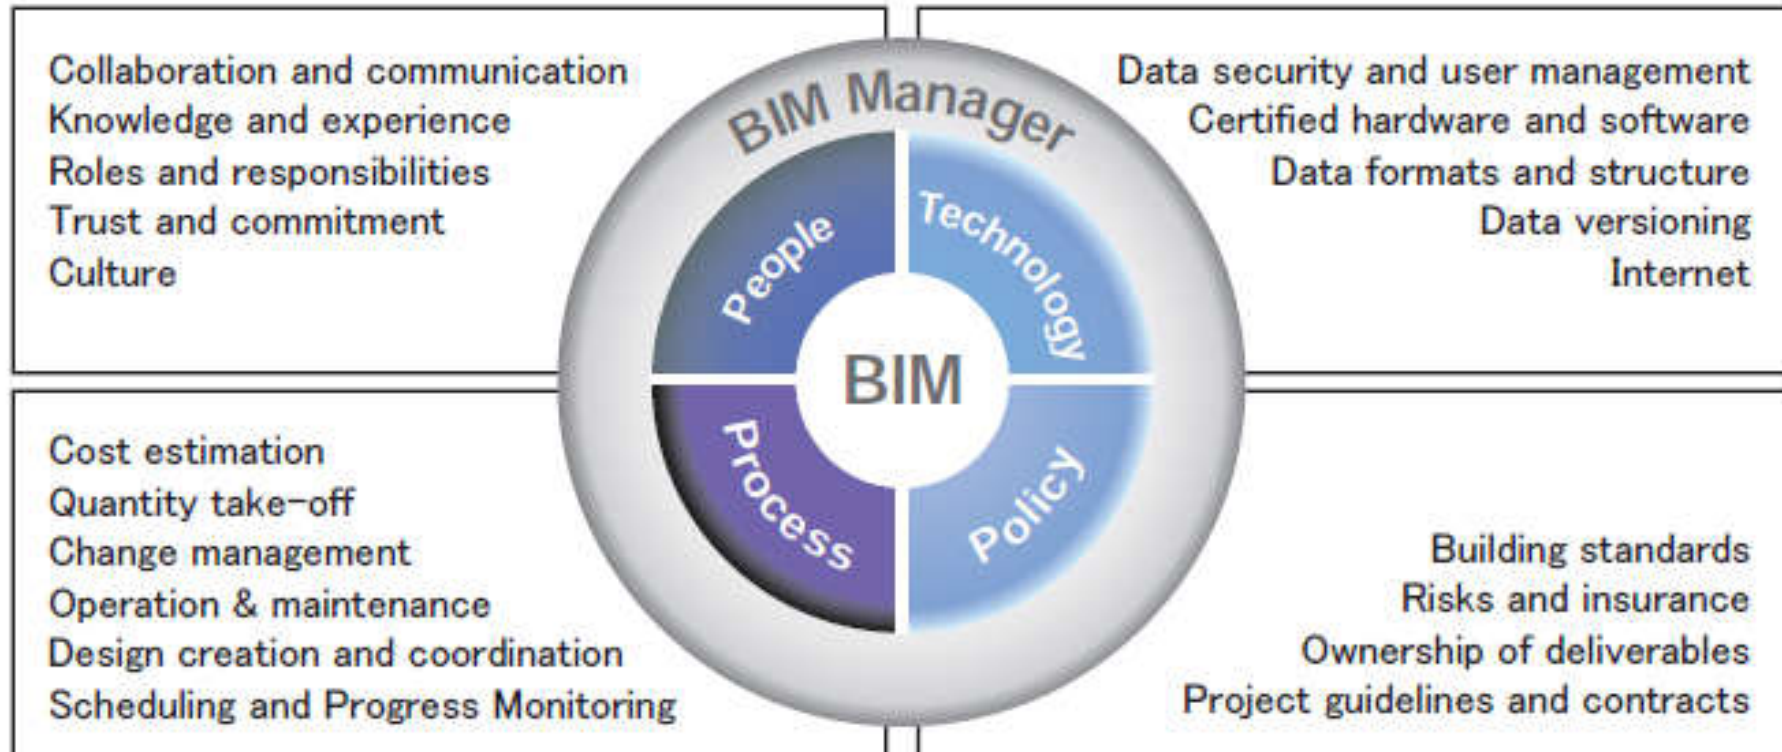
Collaboration and communication
Knowledge and experience
Roles and responsibilities
Trust and commitment
Culture

Data security and user management
Certified hardware and software
Data formats and structure
Data versioning
Internet

BIM Manager

People

Technology

BIM

Process

Policy

Cost estimation
Quantity take-off
Change management
Operation & maintenance
Design creation and coordination
Scheduling and Progress Monitoring

Building standards
Risks and insurance
Ownership of deliverables
Project guidelines and contracts